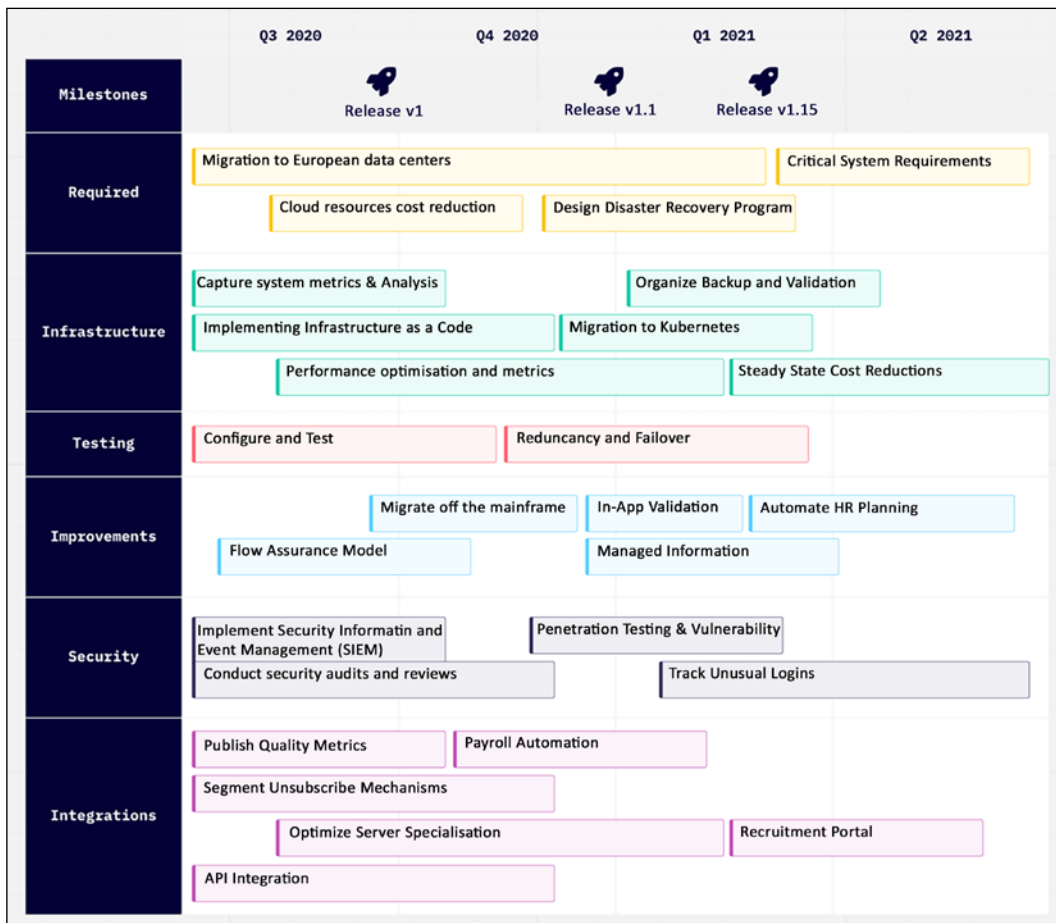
Q3 2020
Q4 2020
Q1 2021
Q2 2021

Milestones
Release v1
Release v1.1
Release v1.15

Required
Migration to European data centers
Critical System Requirements
Cloud resources cost reduction
Design Disaster Recovery Program

Infrastructure
Capture system metrics & Analysis
Organize Backup and Validation
Implementing Infrastructure as a Code
Migration to Kubernetes
Performance optimisation and metrics
Steady State Cost Reductions

Testing
Configure and Test
Reduncancy and Failover

Improvements
Migrate off the mainframe
In-App Validation
Automate HR Planning
Flow Assurance Model
Managed Information

Security
Implement Security Informatin and Event Management (SIEM)
Penetration Testing & Vulnerability
Conduct security audits and reviews
Track Unusual Logins

Integrations
Publish Quality Metrics
Payroll Automation
Segment Unsubscribe Mechanisms
Optimize Server Specialisation
Recruitment Portal
API Integration